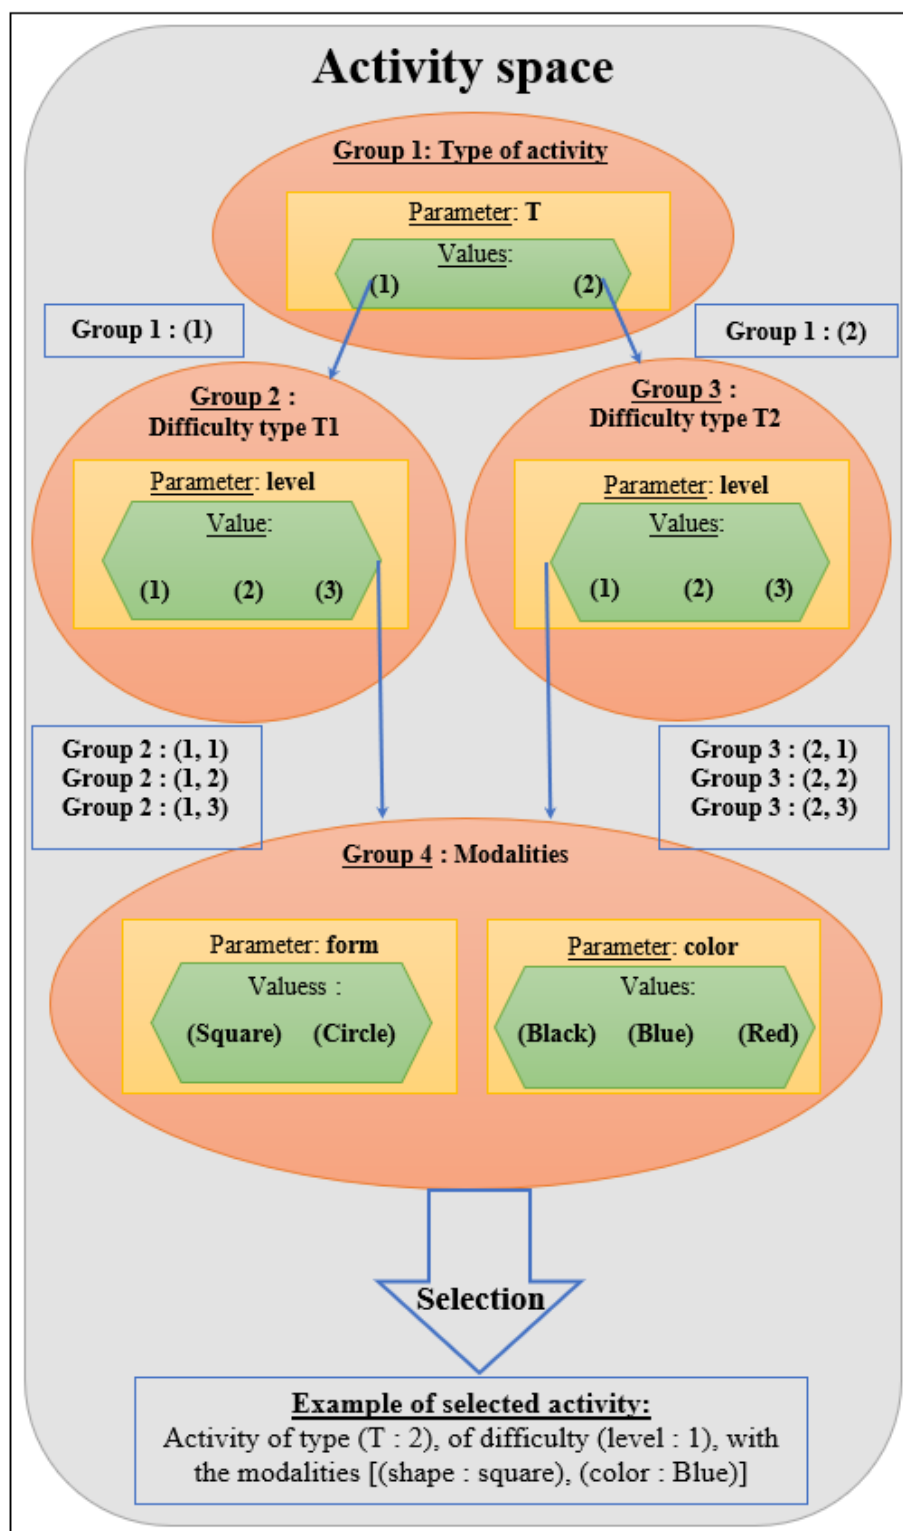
Activity space

Group 1: Type of activity

Parameter: T

Values:

(1) (2)

Group 1 : (1)

Group 1 : (2)

Group 2 : Difficulty type T1

Parameter: level

Value:

(1) (2) (3)

Group 3 : Difficulty type T2

Parameter: level

Values:

(1) (2) (3)

Group 2 : (1, 1)
Group 2 : (1, 2)
Group 2 : (1, 3)

Group 3 : (2, 1)
Group 3 : (2, 2)
Group 3 : (2, 3)

Group 4 : Modalities

Parameter: form

Valuess :

(Square) (Circle)

Parameter: color

Values:

(Black) (Blue) (Red)

Selection

Example of selected activity:
Activity of type (T : 2), of difficulty (level : 1), with the modalities [(shape : square), (color : Blue)]